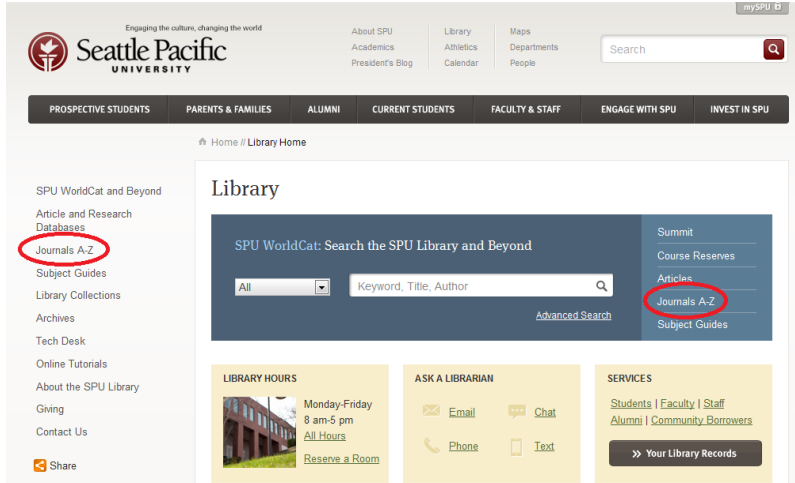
mySPU

Engaging the culture, changing the world
Seattle Pacific UNIVERSITY

About SPU
Academics
President's Blog

Library
Athletics
Calendar

Maps
Departments
People

Search

PROSPECTIVE STUDENTS | PARENTS & FAMILIES | ALUMNI | CURRENT STUDENTS | FACULTY & STAFF | ENGAGE WITH SPU | INVEST IN SPU

Home // Library Home

SPU WorldCat and Beyond
Article and Research Databases
Journals A-Z
Subject Guides
Library Collections
Archives
Tech Desk
Online Tutorials
About the SPU Library
Giving
Contact Us

Share

Library

SPU WorldCat: Search the SPU Library and Beyond

All

Keyword, Title, Author

Advanced Search

Summit
Course Reserves
Articles
Journals A-Z
Subject Guides

LIBRARY HOURS
Monday-Friday
8 am-5 pm
All Hours
Reserve a Room

ASK A LIBRARIAN
Email
Chat
Phone
Text

SERVICES
Students | Faculty | Staff
Alumni | Community Borrowers
» Your Library Records